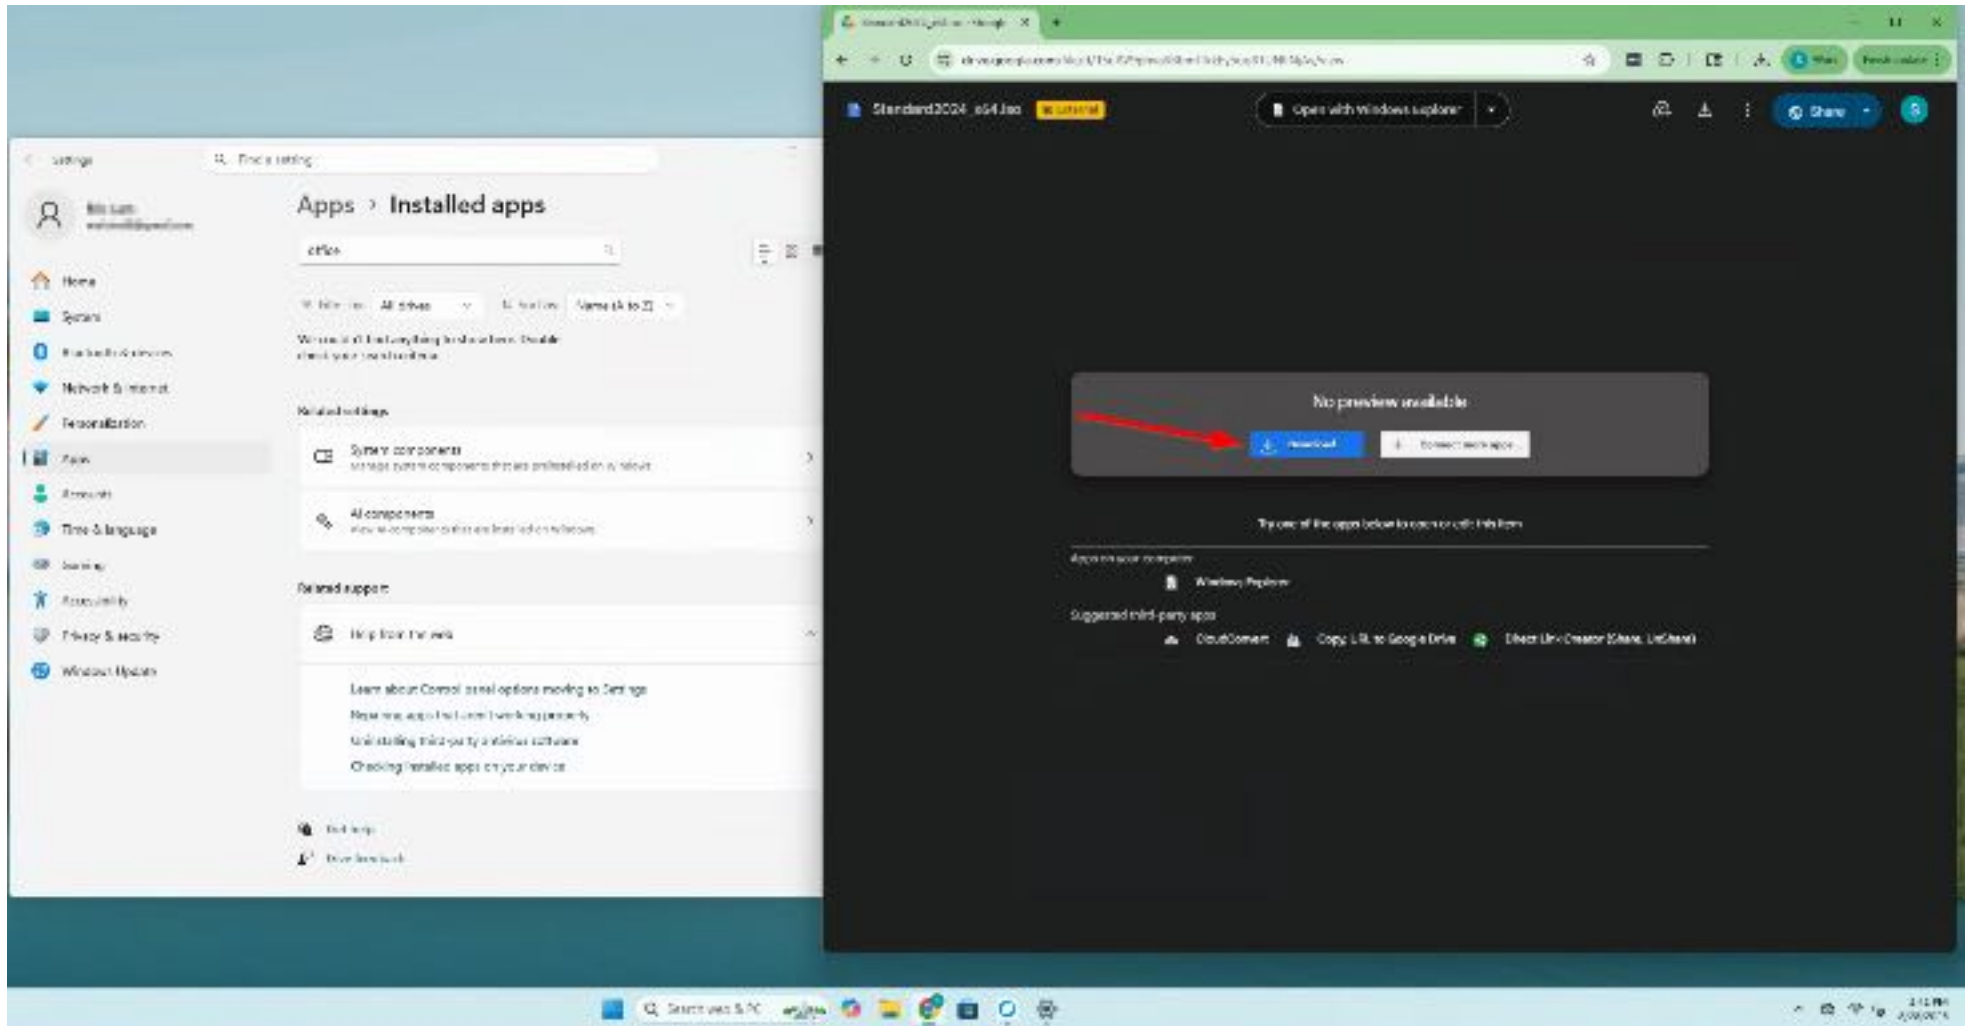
Settings

Find a setting

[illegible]

Home

System

Bluetooth & devices

Network & internet

Personalization

Apps

Accounts

Time & language

Gaming

Accessibility

Privacy & security

Windows Update

Apps › Installed apps

office

Filter by: All drives

Sort by: Name (A to Z)

We couldn't find anything to show here. Double check your search and try again.

Related settings

System components
Manage system components that are preinstalled on Windows

AI components
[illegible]

Related support

Help from the web

Learn about Control panel options moving to Settings

Repairing apps that aren't working properly

Uninstalling third-party antivirus software

Checking installed apps on your device

Get help

Give feedback

Standard2024_x64.iso

Open with Windows Explorer

Share

No preview available

Download

Connect more apps

Try one of the apps below to open or edit this item

Apps on your computer

Windows Explorer

Suggested third-party apps

CloudConvert

Copy URL to Google Drive

Direct Link Creator (Share, UrlShare)

Search

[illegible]